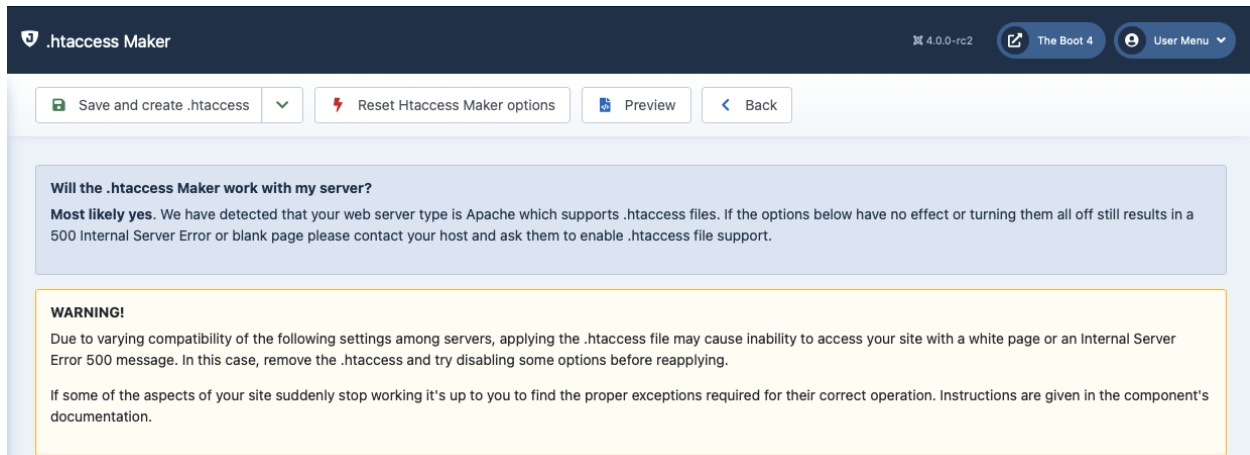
.htaccess Maker

4.0.0-rc2

The Boot 4

User Menu

Save and create .htaccess

Reset Htaccess Maker options

Preview

Back

Will the .htaccess Maker work with my server?

**Most likely yes**. We have detected that your web server type is Apache which supports .htaccess files. If the options below have no effect or turning them all off still results in a 500 Internal Server Error or blank page please contact your host and ask them to enable .htaccess file support.

WARNING!

Due to varying compatibility of the following settings among servers, applying the .htaccess file may cause inability to access your site with a white page or an Internal Server Error 500 message. In this case, remove the .htaccess and try disabling some options before reapplying.

If some of the aspects of your site suddenly stop working it's up to you to find the proper exceptions required for their correct operation. Instructions are given in the component's documentation.